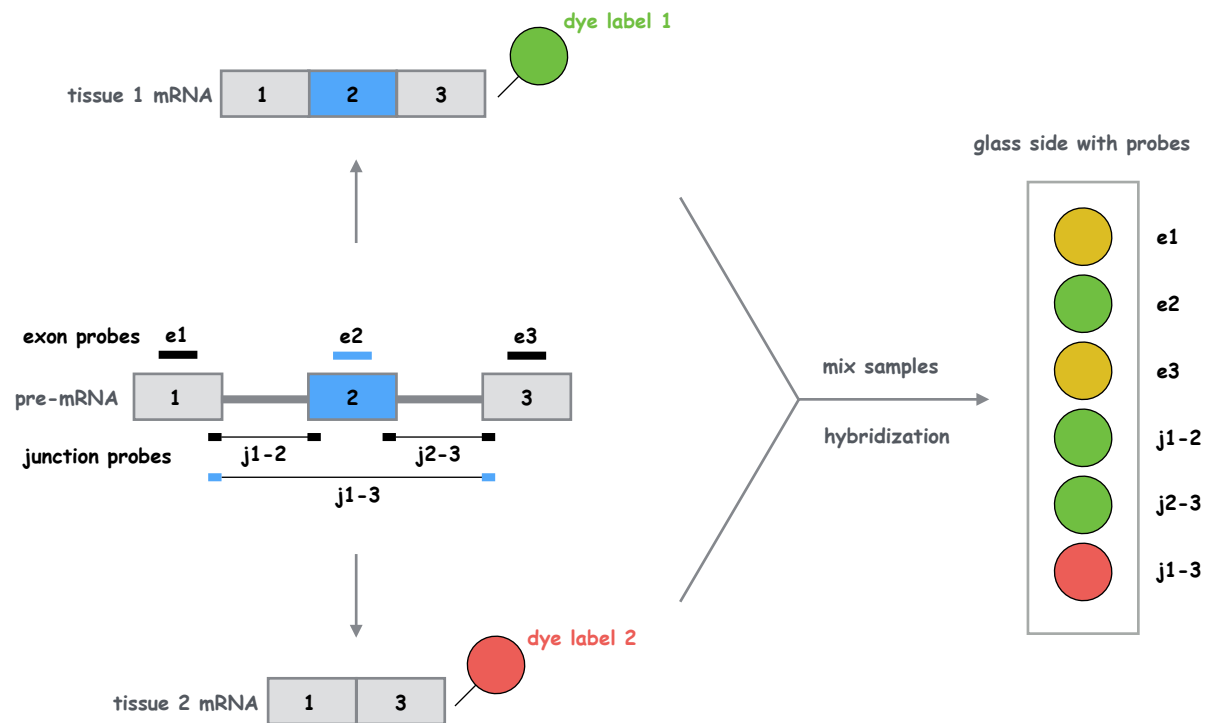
dye label 1

tissue 1 mRNA 1 2 3

glass side with probes

e1

e2

e3

j1-2

j2-3

j1-3

exon probes e1 e2 e3

pre-mRNA 1 2 3

junction probes j1-2 j2-3

j1-3

mix samples

hybridization

dye label 2

tissue 2 mRNA 1 3